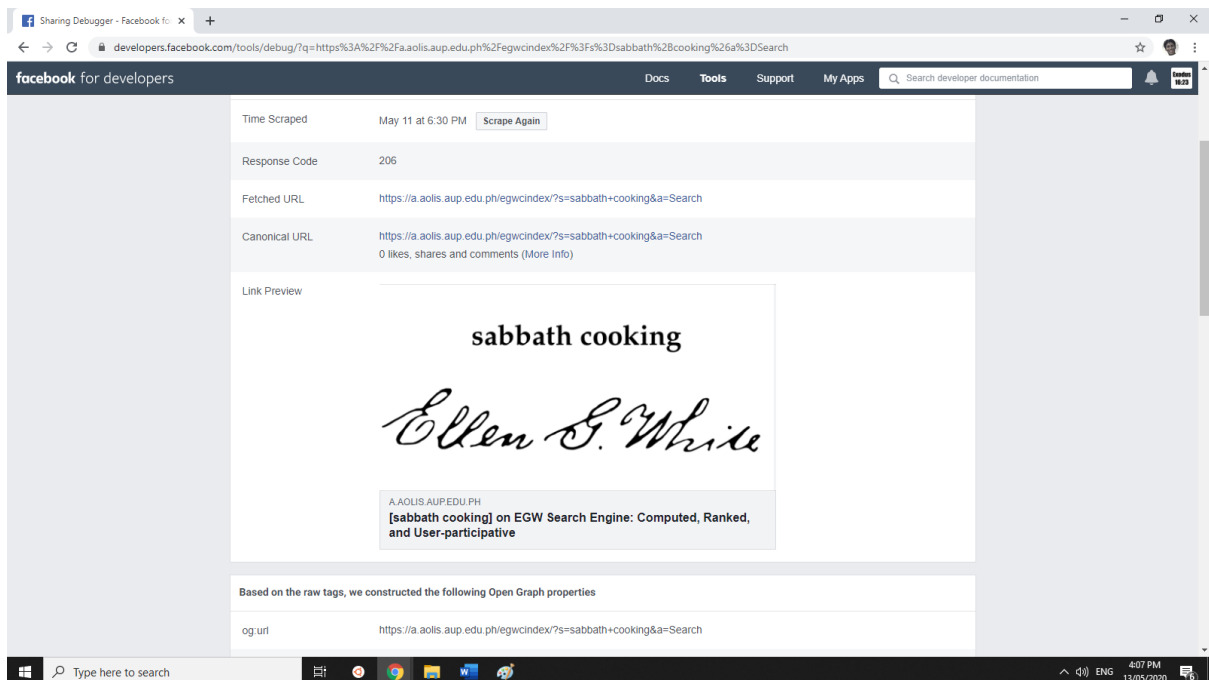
Sharing Debugger - Facebook fo ×

developers.facebook.com/tools/debug/?q=https%3A%2F%2Fa.aolis.aup.edu.ph%2Fegwcindex%2F%3Fs%3Dsabbath%2Bcooking%26a%3DSearch

facebook for developers

Docs Tools Support My Apps Search developer documentation

| | |
|---|---|
| Time Scraped | May 11 at 6:30 PM Scrape Again |
| Response Code | 206 |
| Fetched URL | https://a.aolis.aup.edu.ph/egwcindex/?s=sabbath+cooking&a=Search |
| Canonical URL | https://a.aolis.aup.edu.ph/egwcindex/?s=sabbath+cooking&a=Search 0 likes, shares and comments (More Info) |
| Link Preview | |

sabbath cooking

Ellen G. White

A.AOLIS.AUP.EDU.PH

[sabbath cooking] on EGW Search Engine: Computed, Ranked, and User-participative

Based on the raw tags, we constructed the following Open Graph properties

| | |
|---|---|
| og:url | https://a.aolis.aup.edu.ph/egwcindex/?s=sabbath+cooking&a=Search |

Type here to search

ENG 4:07 PM 13/05/2020